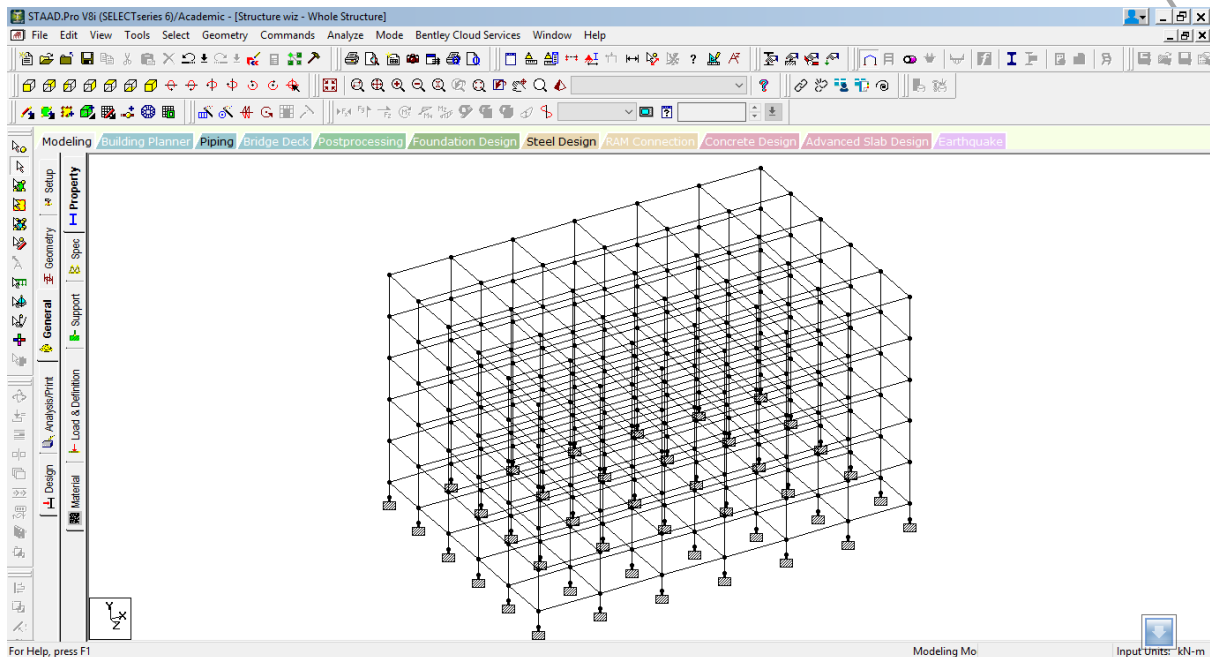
STAAD.Pro V8i (SELECTseries 6)/Academic - [Structure wiz - Whole Structure]

File Edit View Tools Select Geometry Commands Analyze Mode Bentley Cloud Services Window Help

Modeling Building Planner Piping Bridge Deck Postprocessing Foundation Design Steel Design RAM Connection Concrete Design Advanced Slab Design Earthquake

Setup
Geometry
General
Analysis/Print
Design
Property
Spec
Support
Load & Definition
Material

Y
X
Z

For Help, press F1
Modeling Mo
Input Units: kN-m